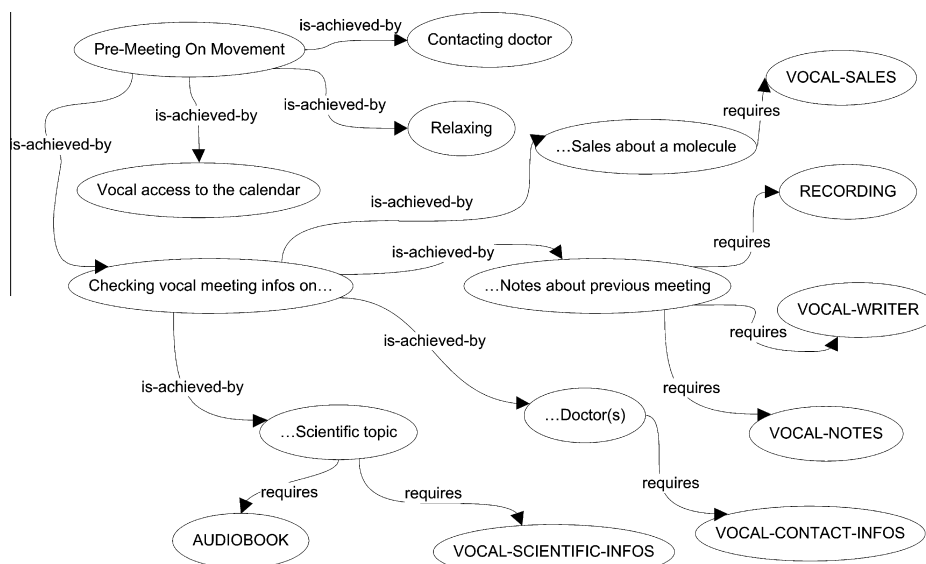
Pre-Meeting On Movement
is-achieved-by
Contacting doctor
is-achieved-by
is-achieved-by
Relaxing
is-achieved-by
Vocal access to the calendar
VOCAL-SALES
requires
…Sales about a molecule
is-achieved-by
RECORDING
is-achieved-by
requires
Checking vocal meeting infos on…
…Notes about previous meeting
VOCAL-WRITER
requires
is-achieved-by
requires
is-achieved-by
…Scientific topic
…Doctor(s)
VOCAL-NOTES
requires
requires
requires
AUDIOBOOK
VOCAL-SCIENTIFIC-INFOS
VOCAL-CONTACT-INFOS